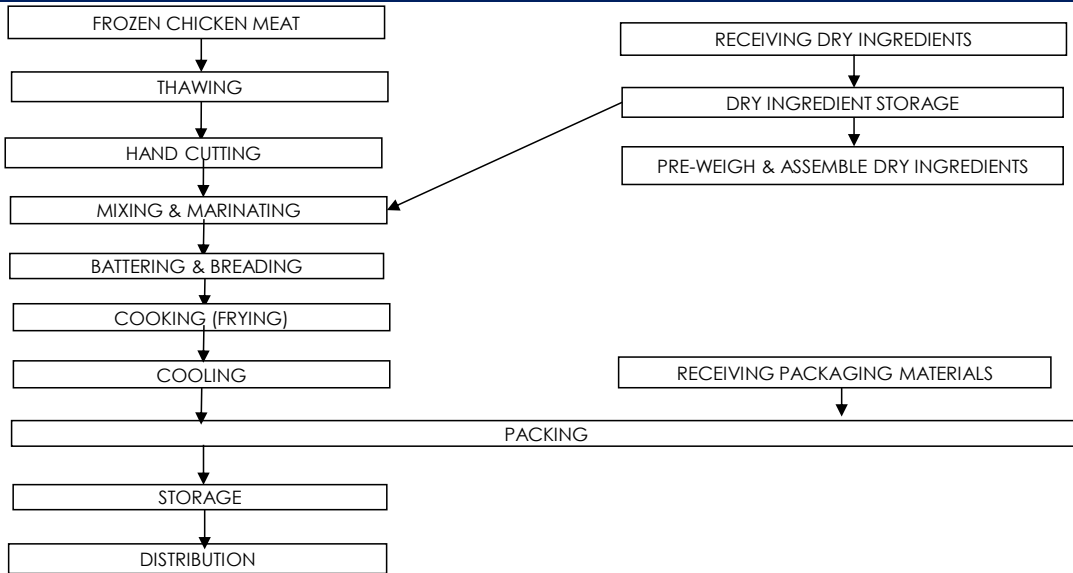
FROZEN CHICKEN MEAT

THAWING

HAND CUTTING

MIXING & MARINATING

BATTERING & BREADING

COOKING (FRYING)

COOLING

RECEIVING DRY INGREDIENTS

DRY INGREDIENT STORAGE

PRE-WEIGH & ASSEMBLE DRY INGREDIENTS

RECEIVING PACKAGING MATERIALS

PACKING

STORAGE

DISTRIBUTION